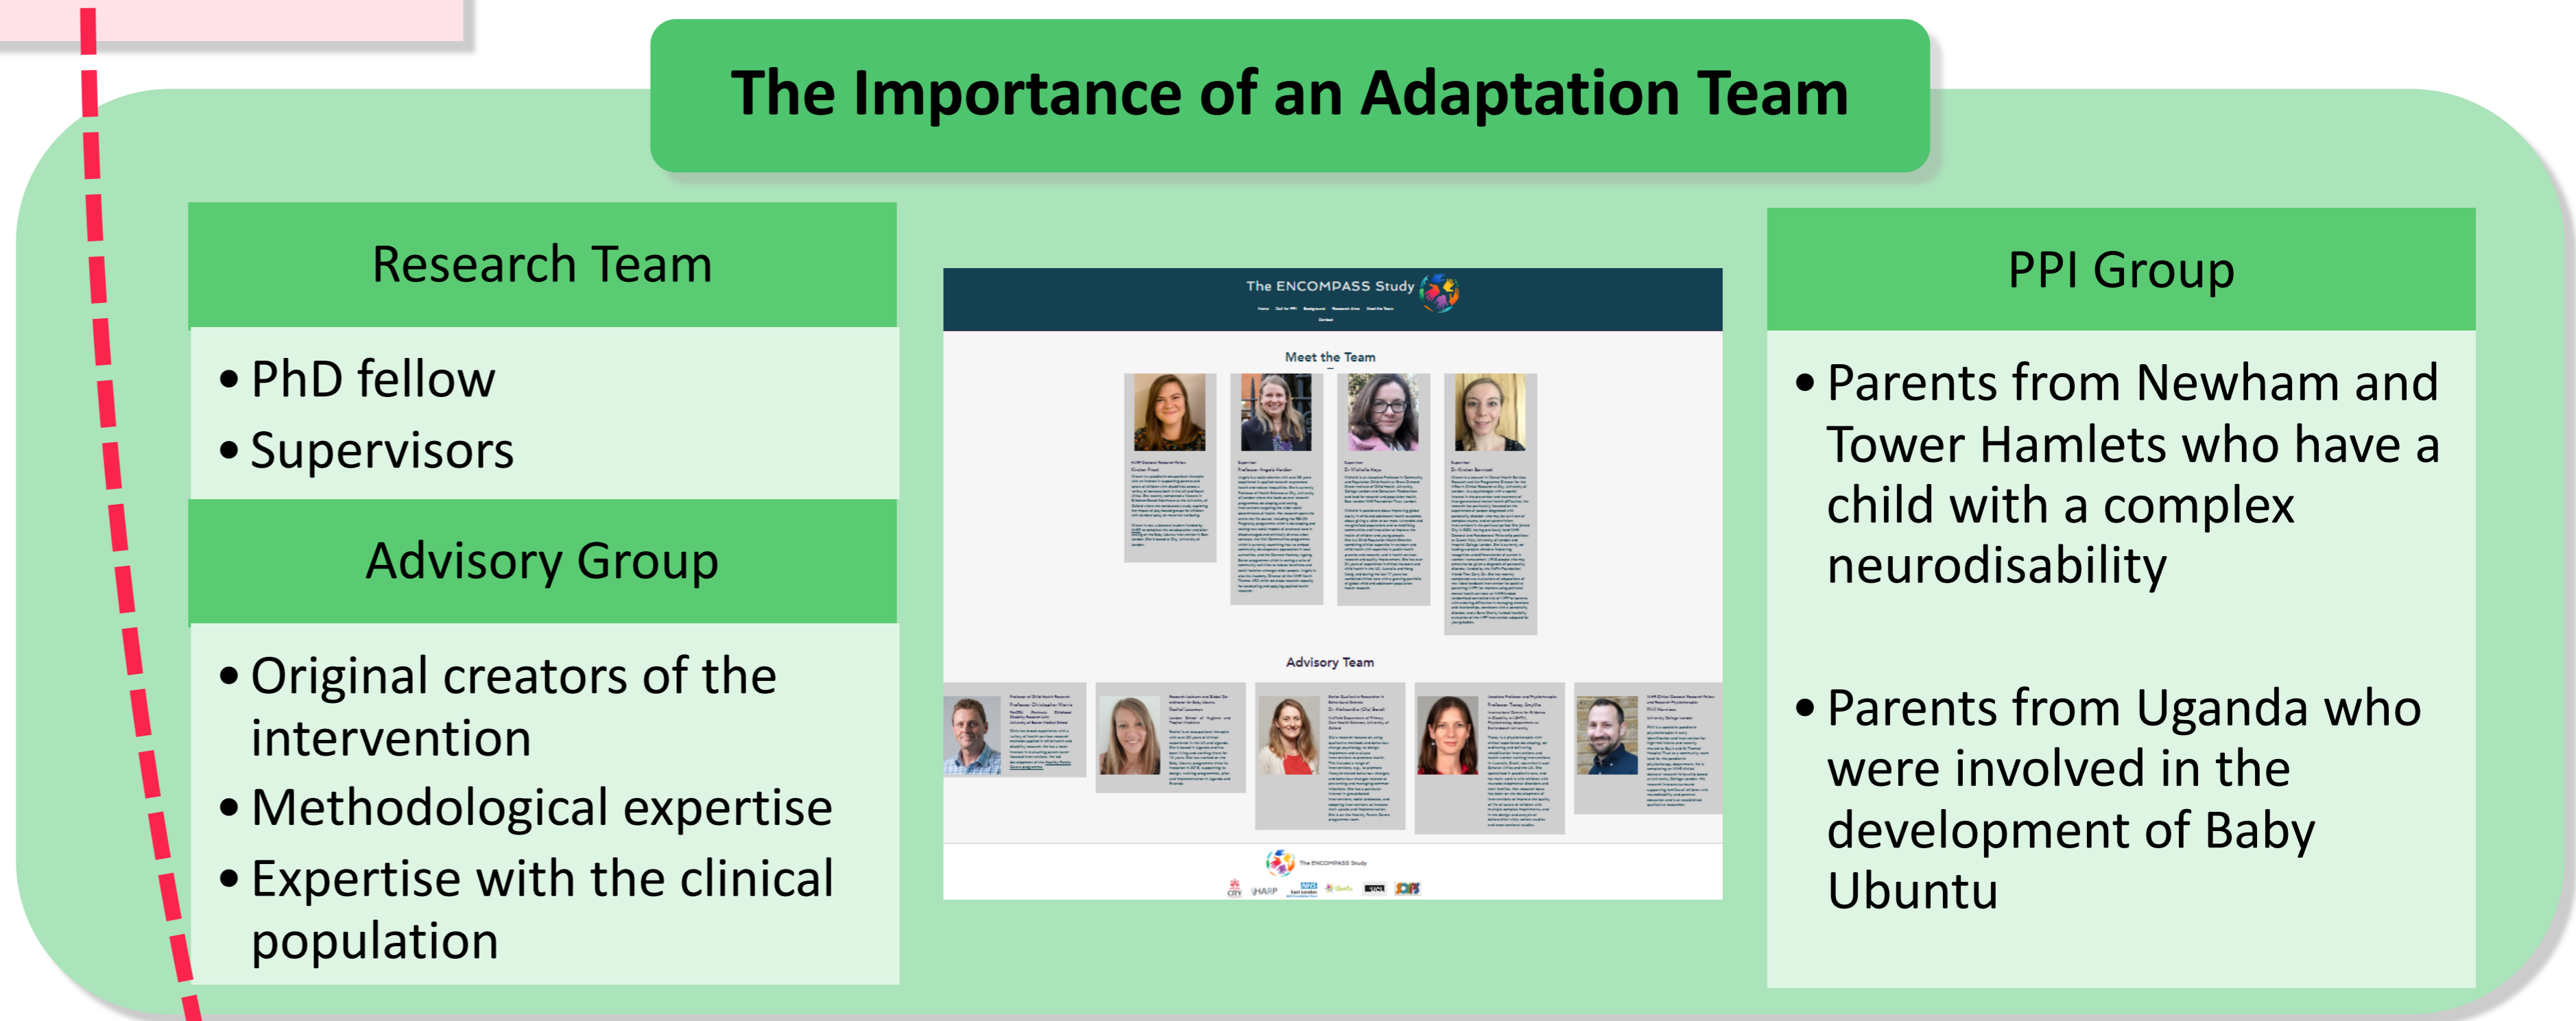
The Importance of an Adaptation Team

Research Team

- PhD fellow
- Supervisors

Advisory Group

- Original creators of the intervention
- Methodological expertise
- Expertise with the clinical population

The ENCOMPASS Study

Meet the Team

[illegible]

Advisory Team

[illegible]

The ENCOMPASS Study

PPI Group

- Parents from Newham and Tower Hamlets who have a child with a complex neurodisability
- Parents from Uganda who were involved in the development of Baby Ubuntu